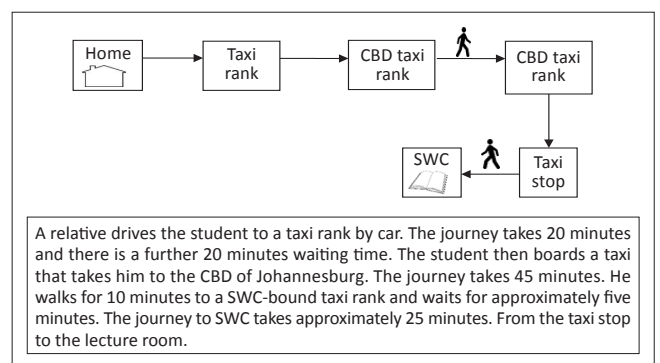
Home

Taxi rank

CBD taxi rank

CBD taxi rank

Taxi stop

SWC

A relative drives the student to a taxi rank by car. The journey takes 20 minutes and there is a further 20 minutes waiting time. The student then boards a taxi that takes him to the CBD of Johannesburg. The journey takes 45 minutes. He walks for 10 minutes to a SWC-bound taxi rank and waits for approximately five minutes. The journey to SWC takes approximately 25 minutes. From the taxi stop to the lecture room.